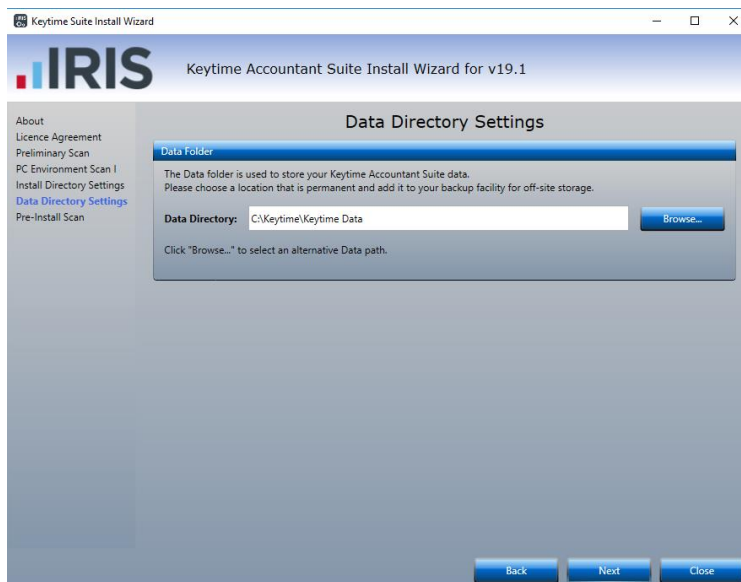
Keytime Suite Install Wizard

IRIS

Keytime Accountant Suite Install Wizard for v19.1

About
Licence Agreement
Preliminary Scan
PC Environment Scan I
Install Directory Settings
Data Directory Settings
Pre-Install Scan

Data Directory Settings

Data Folder

The Data folder is used to store your Keytime Accountant Suite data.
Please choose a location that is permanent and add it to your backup facility for off-site storage.

Data Directory: C:\Keytime\Keytime Data

Browse...

Click "Browse..." to select an alternative Data path.

Back
Next
Close